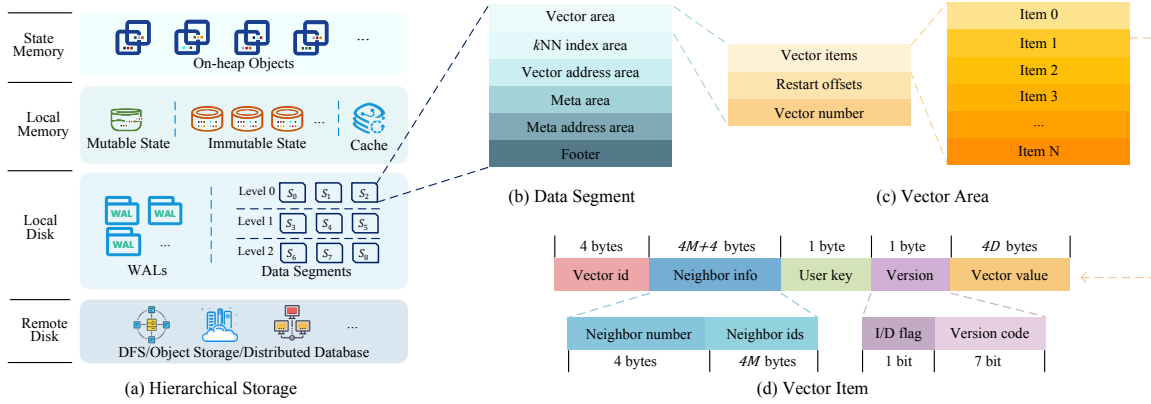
State Memory

...

On-heap Objects

Local Memory

...

Mutable State

Immutable State

Cache

Local Disk

WAL

WAL

WAL

...

WALs

Level 0 $S_0$ $S_1$ $S_2$

Level 1 $S_3$ $S_4$ $S_5$

Level 2 $S_6$ $S_7$ $S_8$

Data Segments

Remote Disk

...

DFS/Object Storage/Distributed Database

(a) Hierarchical Storage

Vector area

$k$NN index area

Vector address area

Meta area

Meta address area

Footer

(b) Data Segment

Vector items

Restart offsets

Vector number

Item 0

Item 1

Item 2

Item 3

...

Item N

(c) Vector Area

| 4 bytes | $4M+4$ bytes | 1 byte | 1 byte | $4D$ bytes |
|---|---|---|---|---|
| Vector id | Neighbor info | User key | Version | Vector value |

| Neighbor number | Neighbor ids |
|---|---|
| 4 bytes | $4M$ bytes |

| I/D flag | Version code |
|---|---|
| 1 bit | 7 bit |

(d) Vector Item